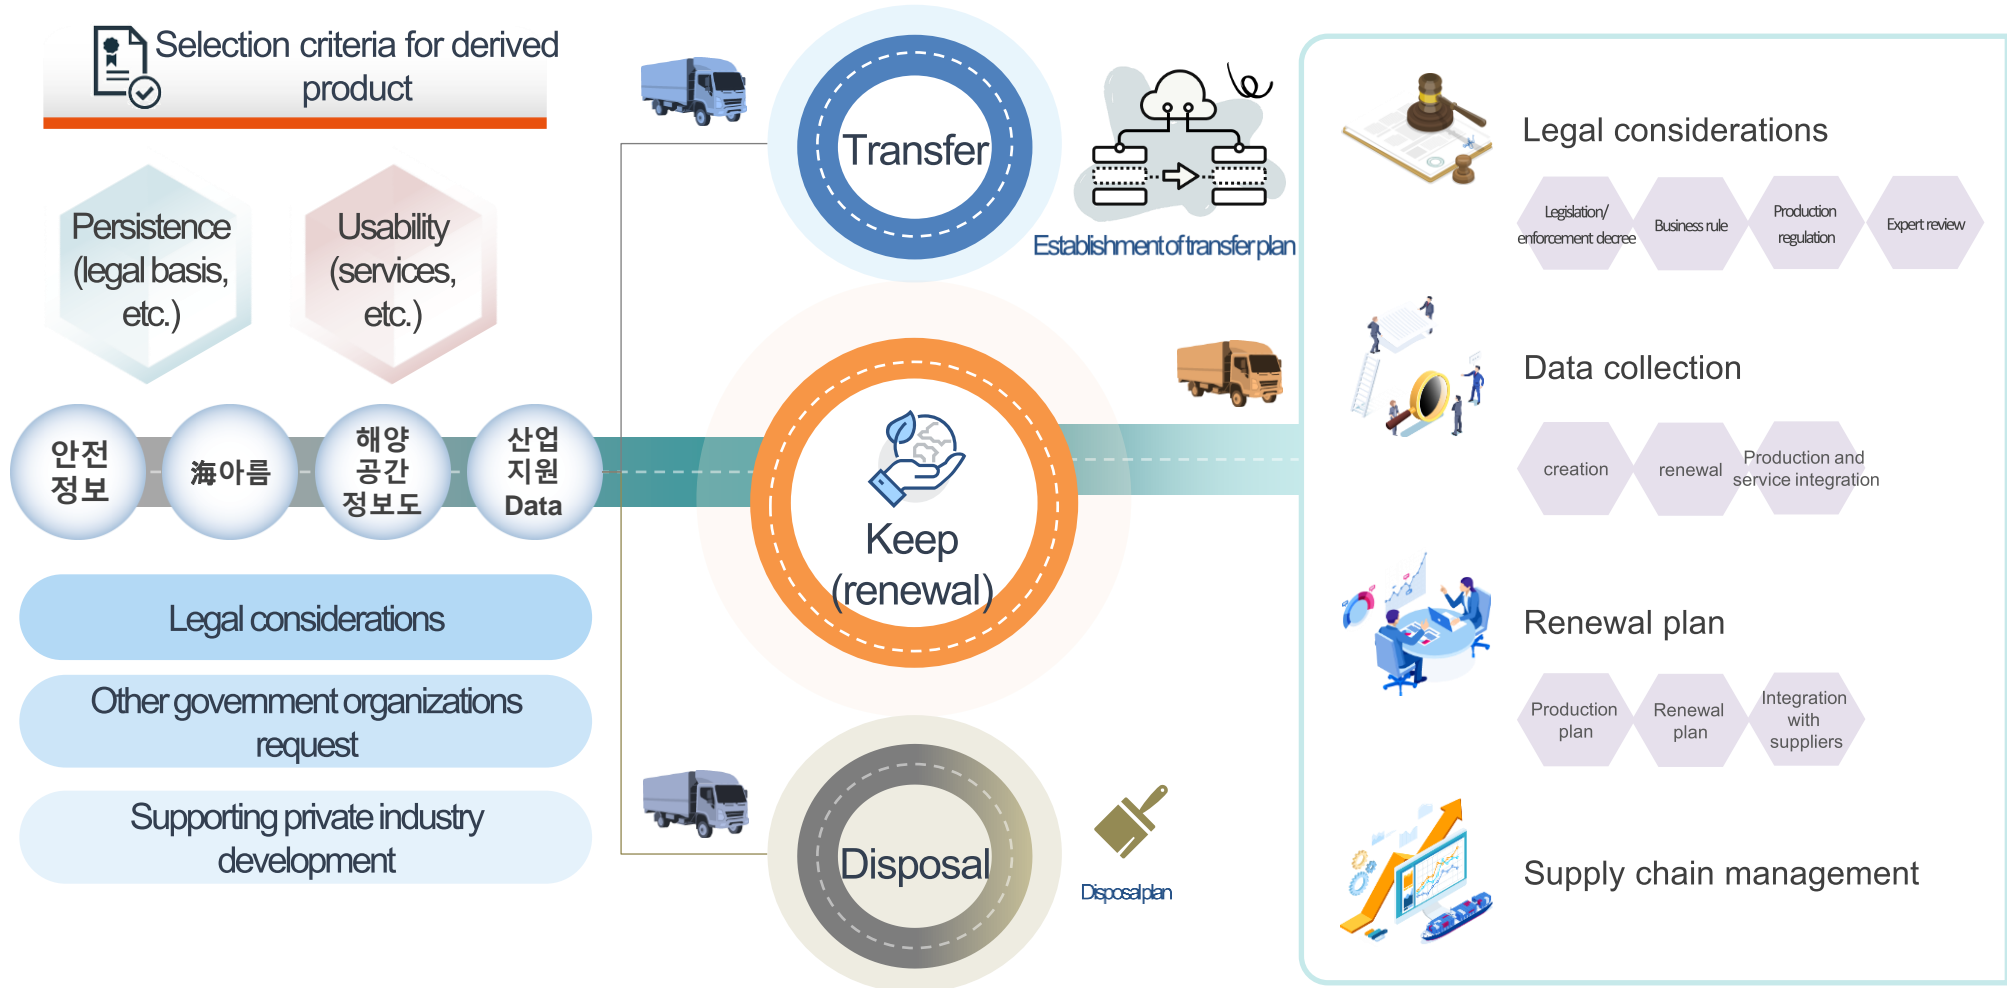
Selection criteria for derived product

Persistence (legal basis, etc.)

Usability (services, etc.)

안전 정보

海아름

해양 공간 정보도

산업 지원 Data

Legal considerations

Other government organizations request

Supporting private industry development

Transfer

Establishment of transfer plan

Keep (renewal)

Disposal

Disposal plan

Legal considerations

Legislation/ enforcement decree

Business rule

Production regulation

Expert review

Data collection

creation

renewal

Production and service integration

Renewal plan

Production plan

Renewal plan

Integration with suppliers

Supply chain management